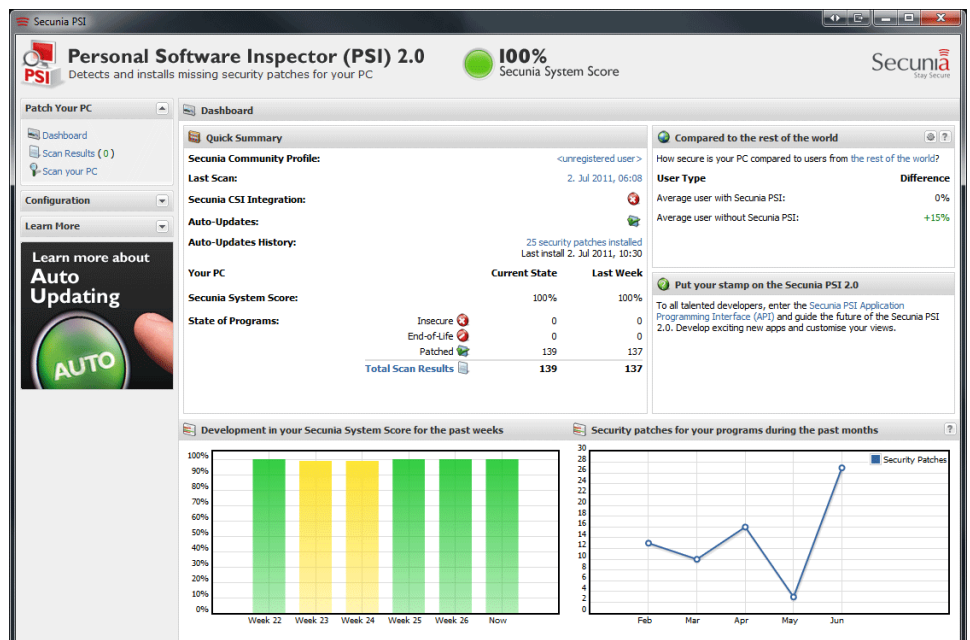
Secunia PSI

PSI Personal Software Inspector (PSI) 2.0
Detects and installs missing security patches for your PC

100%
Secunia System Score

Secunia
Stay Secure

Patch Your PC
Dashboard
Scan Results ( 0 )
Scan your PC

Configuration

Learn More

Learn more about
Auto
Updating
AUTO

Dashboard

Quick Summary

Secunia Community Profile: <unregistered user>
Last Scan: 2. Jul 2011, 06:08
Secunia CSI Integration:
Auto-Updates:
Auto-Updates History: 25 security patches installed
Last install 2. Jul 2011, 10:30

| Your PC | | Current State | Last Week |
|---|---|---|---|
| Secunia System Score: | | 100% | 100% |
| State of Programs: | Insecure | 0 | 0 |
| | End-of-Life | 0 | 0 |
| | Patched | 139 | 137 |
| | Total Scan Results | 139 | 137 |

Compared to the rest of the world
How secure is your PC compared to users from the rest of the world?

| User Type | Difference |
|---|---|
| Average user with Secunia PSI: | 0% |
| Average user without Secunia PSI: | +15% |

Put your stamp on the Secunia PSI 2.0
To all talented developers, enter the Secunia PSI Application Programming Interface (API) and guide the future of the Secunia PSI 2.0. Develop exciting new apps and customise your views.

Development in your Secunia System Score for the past weeks
100% 90% 80% 70% 60% 50% 40% 30% 20% 10% 0%
Week 22 Week 23 Week 24 Week 25 Week 26 Now

Security patches for your programs during the past months
30 28 26 24 22 20 18 16 14 12 10 8 6 4 2 0
Security Patches
Feb Mar Apr May Jun